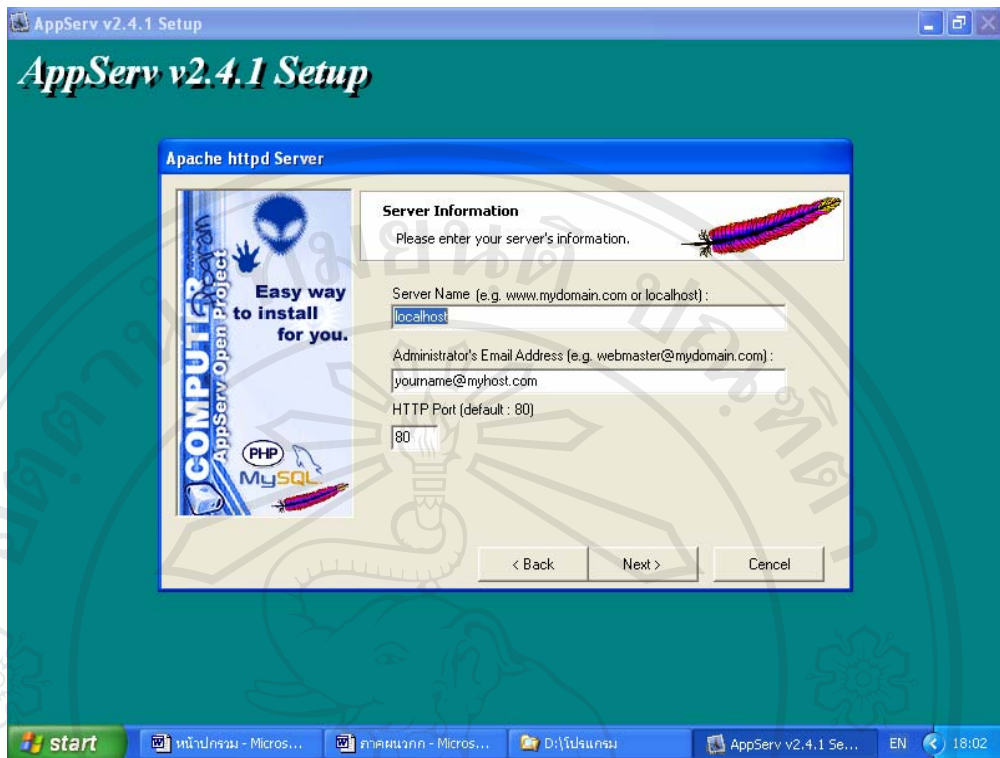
AppServ v2.4.1 Setup

AppServ v2.4.1 Setup

Apache httpd Server

COMPUTER Project AppServ Open Project

Easy way to install for you.

PHP MySQL

Server Information

Please enter your server's information.

Server Name (e.g. www.mydomain.com or localhost) :

localhost

Administrator's Email Address (e.g. webmaster@mydomain.com) :

yourname@myhost.com

HTTP Port (default : 80)

80

< Back

Next >

Cencel

start

หน้าปกรวม - Micros...

ภาคผนวกก - Micros...

D:\โปรแกรม

AppServ v2.4.1 Se...

EN

18:02